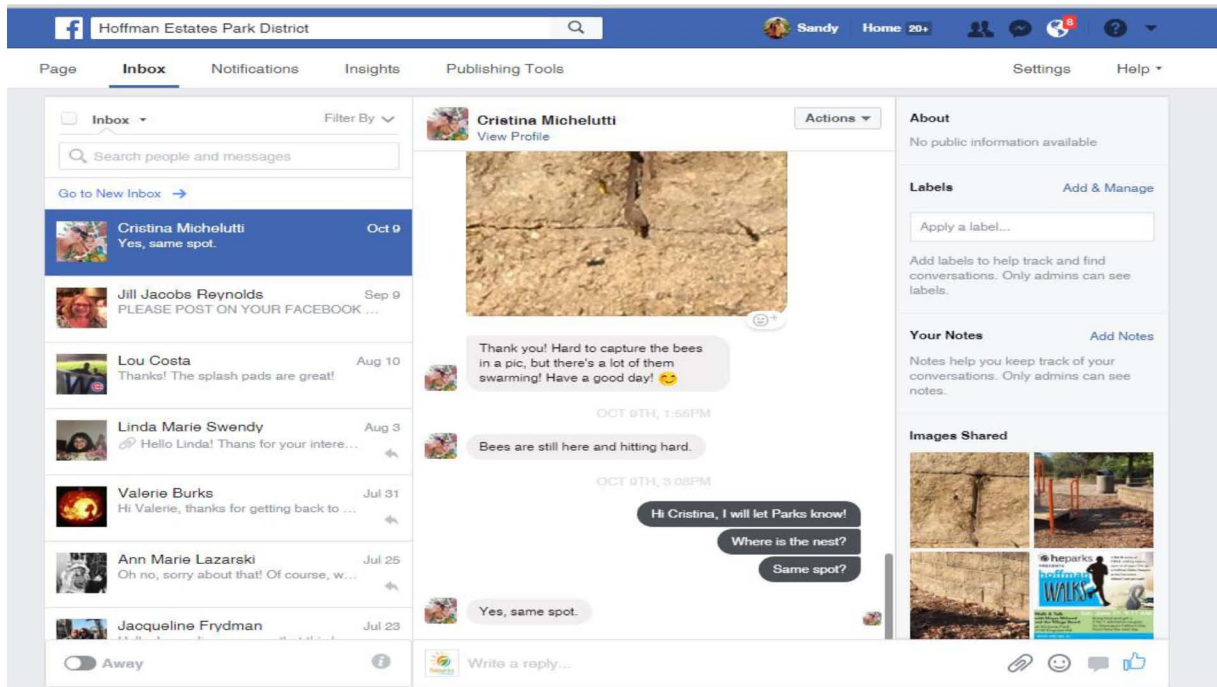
Hoffman Estates Park District

Sandy Home 20+

8

Page Inbox Notifications Insights Publishing Tools Settings Help

Inbox Filter By

Search people and messages

Go to New Inbox →

Cristina Michelutti Oct 9
Yes, same spot.

Jill Jacobs Reynolds Sep 9
PLEASE POST ON YOUR FACEBOOK ...

Lou Costa Aug 10
Thanks! The splash pads are great!

Linda Marie Swendy Aug 3
Hello Linda! Thans for your intere...

Valerie Burks Jul 31
Hi Valerie, thanks for getting back to ...

Ann Marie Lazarski Jul 25
Oh no, sorry about that! Of course, w...

Jacqueline Frydman Jul 23
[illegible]

Away

Cristina Michelutti
View Profile

Actions

Thank you! Hard to capture the bees in a pic, but there's a lot of them swarming! Have a good day! 😊

OCT 9TH, 1:55PM

Bees are still here and hitting hard.

OCT 9TH, 3:08PM

Hi Cristina, I will let Parks know!

Where is the nest?

Same spot?

Yes, same spot.

Write a reply...

About
No public information available

Labels Add & Manage

Apply a label...

Add labels to help track and find conversations. Only admins can see labels.

Your Notes Add Notes

Notes help you keep track of your conversations. Only admins can see notes.

Images Shared

heparks

hoffman WALKS